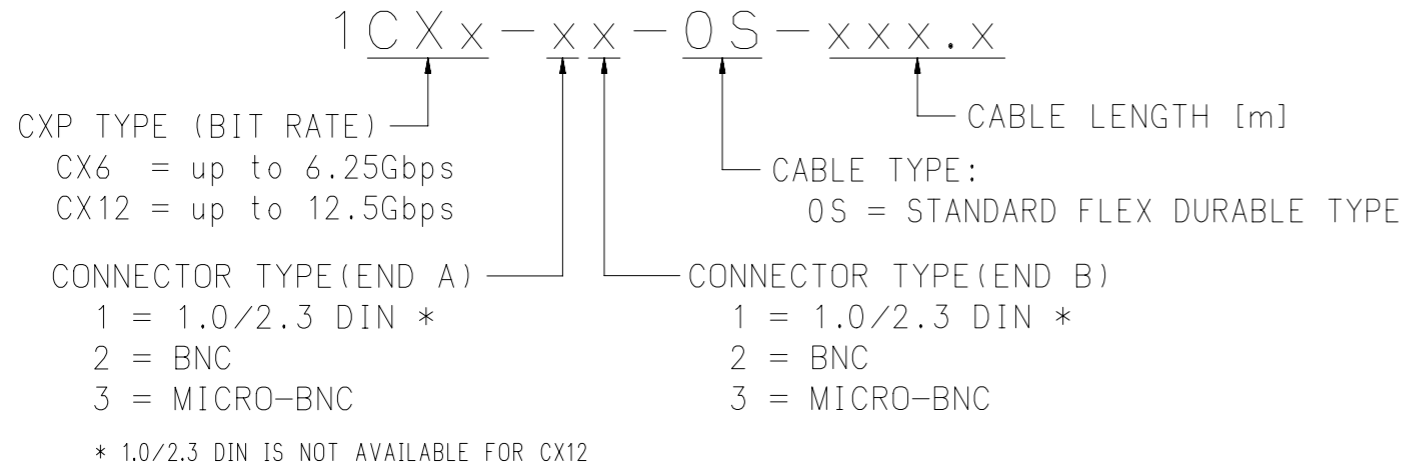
1CXx-xx-0S-xxx.x

CXP TYPE (BIT RATE)
CX6 = up to 6.25Gbps
CX12 = up to 12.5Gbps

CABLE LENGTH [m]

CABLE TYPE:
0S = STANDARD FLEX DURABLE TYPE

CONNECTOR TYPE(END A)
1 = 1.0/2.3 DIN *
2 = BNC
3 = MICRO-BNC

CONNECTOR TYPE(END B)
1 = 1.0/2.3 DIN *
2 = BNC
3 = MICRO-BNC

* 1.0/2.3 DIN IS NOT AVAILABLE FOR CX12